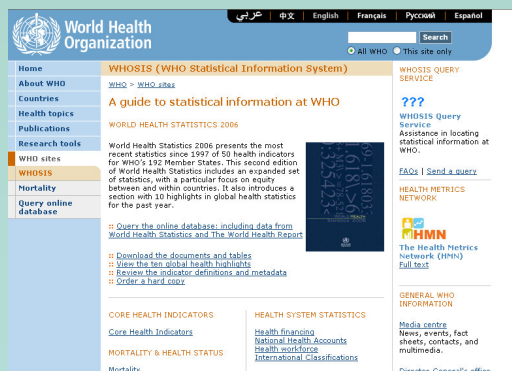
World Health Organization

عربي | 中文 | English | Français | Русский | Español

Search

All WHO This site only

Home
About WHO
Countries
Health topics
Publications
Research tools
WHO sites
WHOSIS
Mortality
Query online database

WHOSIS (WHO Statistical Information System)

WHO > WHO sites

A guide to statistical information at WHO

WORLD HEALTH STATISTICS 2006

World Health Statistics 2006 presents the most recent statistics since 1997 of 50 health indicators for WHO's 192 Member States. This second edition of World Health Statistics includes an expanded set of statistics, with a particular focus on equity between and within countries. It also introduces a section with 10 highlights in global health statistics for the past year.

:: Query the online database: including data from World Health Statistics and The World Health Report

:: Download the documents and tables
:: View the ten global health highlights
:: Review the indicator definitions and metadata
:: Order a hard copy

CORE HEALTH INDICATORS

Core Health Indicators

MORTALITY & HEALTH STATUS

Mortality

HEALTH SYSTEM STATISTICS

Health financing
National Health Accounts
Health workforce
International Classifications

WHOSIS QUERY SERVICE

???

WHOSIS Query Service
Assistance in locating statistical information at WHO.

FAQs | Send a query

HEALTH METRICS NETWORK

HMN

The Health Metrics Network (HMN)
Full text

GENERAL WHO INFORMATION

Media centre
News, events, fact sheets, contacts, and multimedia.

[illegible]